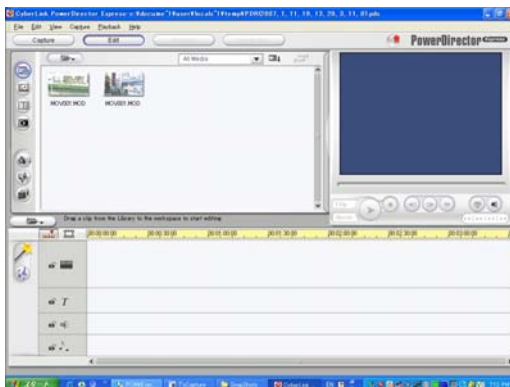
CyberLink PowerDirector Express - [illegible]

File Edit View Capture Playback Help

Capture

Edit

PowerDirector

All Media

MOV001.MOD

MOV002.MOD

Drag a clip from the Library to the workspace to start editing

00:00:00:00

00:00:30:00

00:01:00:00

00:01:30:00

00:02:00:00

00:02:30:00

00:03:00:00